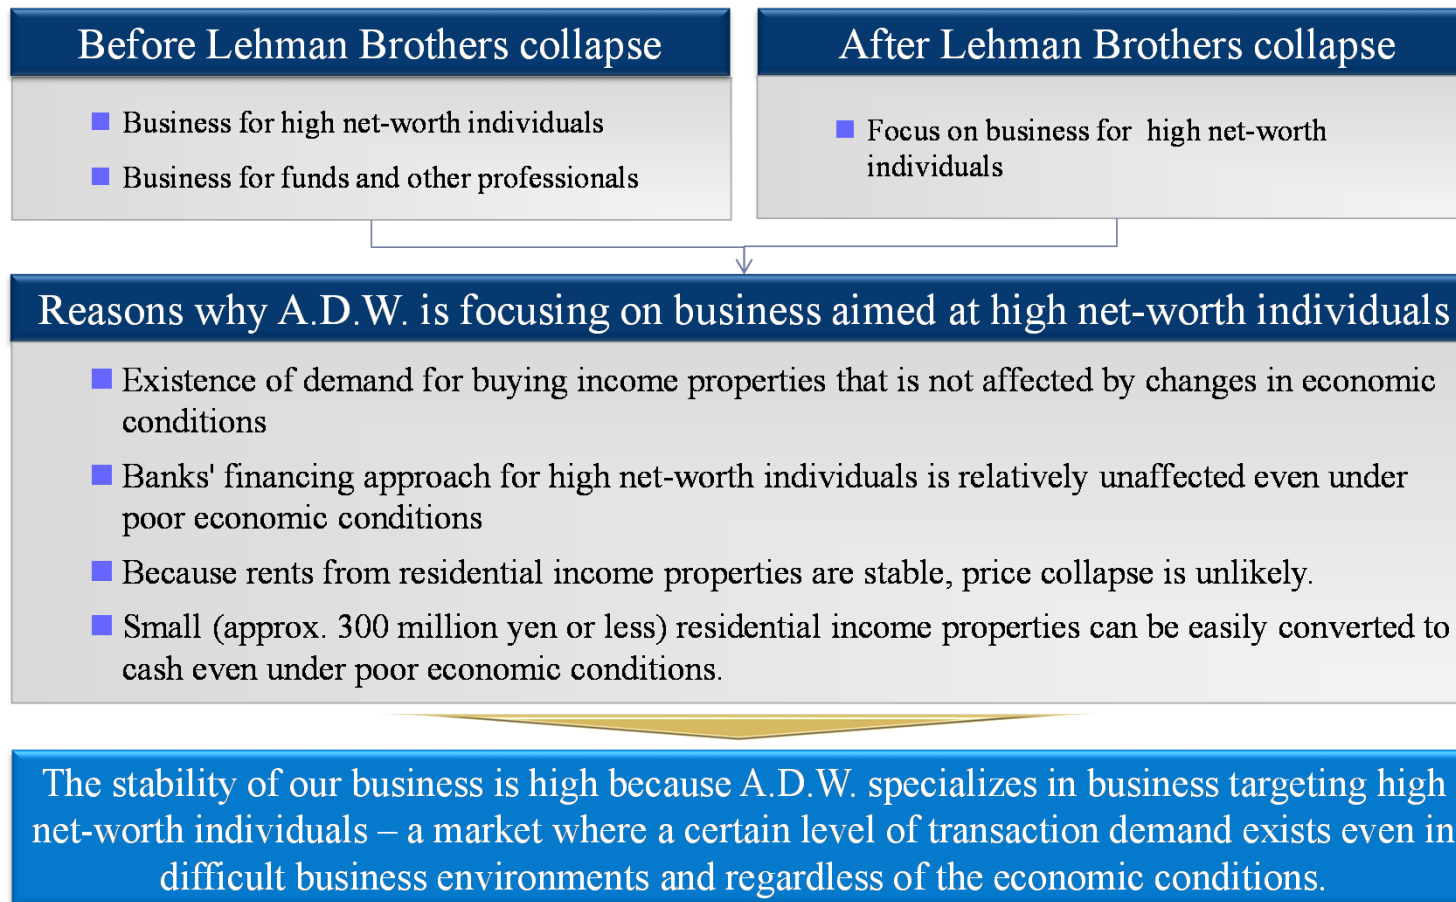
Before Lehman Brothers collapse

Business for high net-worth individuals

Business for funds and other professionals

After Lehman Brothers collapse

Focus on business for high net-worth individuals

Reasons why A.D.W. is focusing on business aimed at high net-worth individuals

Existence of demand for buying income properties that is not affected by changes in economic conditions

Banks' financing approach for high net-worth individuals is relatively unaffected even under poor economic conditions

Because rents from residential income properties are stable, price collapse is unlikely.

Small (approx. 300 million yen or less) residential income properties can be easily converted to cash even under poor economic conditions.

The stability of our business is high because A.D.W. specializes in business targeting high net-worth individuals – a market where a certain level of transaction demand exists even in difficult business environments and regardless of the economic conditions.